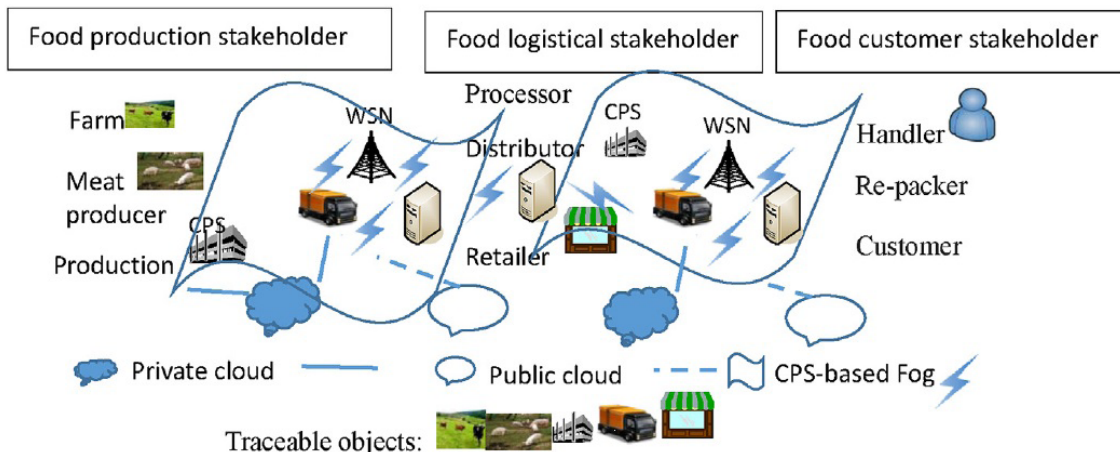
Food production stakeholder

Food logistical stakeholder

Food customer stakeholder

Farm

Meat producer

CPS

Production

WSN

Processor

Distributor

CPS

Retailer

WSN

Handler

Re-packer

Customer

Private cloud

Public cloud

CPS-based Fog

Traceable objects: